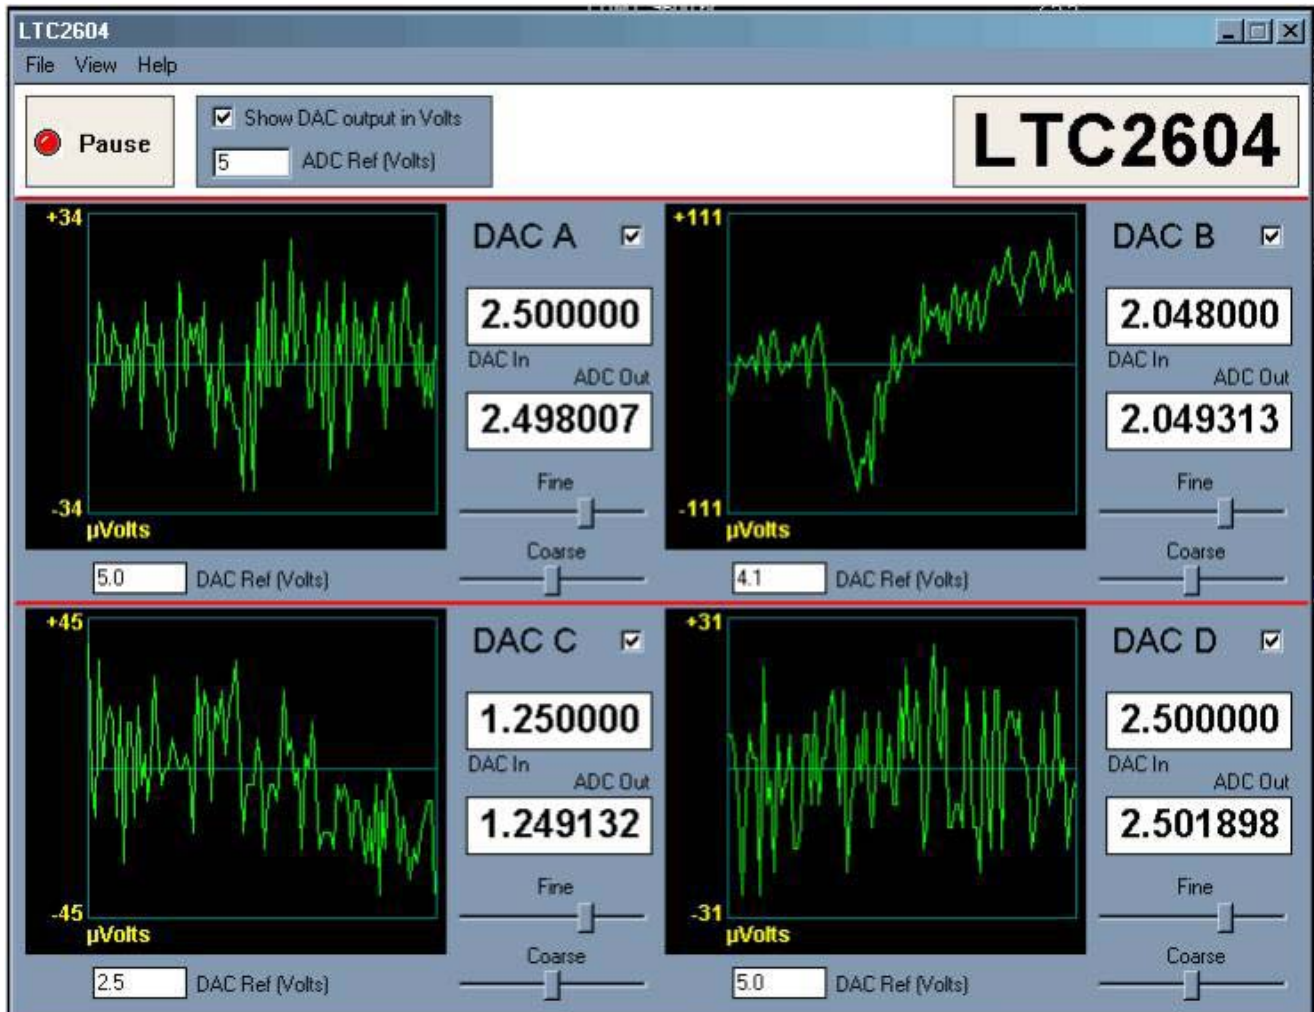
LTC2604

File View Help

Pause

Show DAC output in Volts

5 ADC Ref (Volts)

LTC2604

+34

-34
µVolts

DAC A

2.500000
DAC In
ADC Out
2.498007

Fine

Coarse

5.0 DAC Ref (Volts)

+111

-111
µVolts

DAC B

2.048000
DAC In
ADC Out
2.049313

Fine

Coarse

4.1 DAC Ref (Volts)

+45

-45
µVolts

DAC C

1.250000
DAC In
ADC Out
1.249132

Fine

Coarse

2.5 DAC Ref (Volts)

+31

-31
µVolts

DAC D

2.500000
DAC In
ADC Out
2.501898

Fine

Coarse

5.0 DAC Ref (Volts)